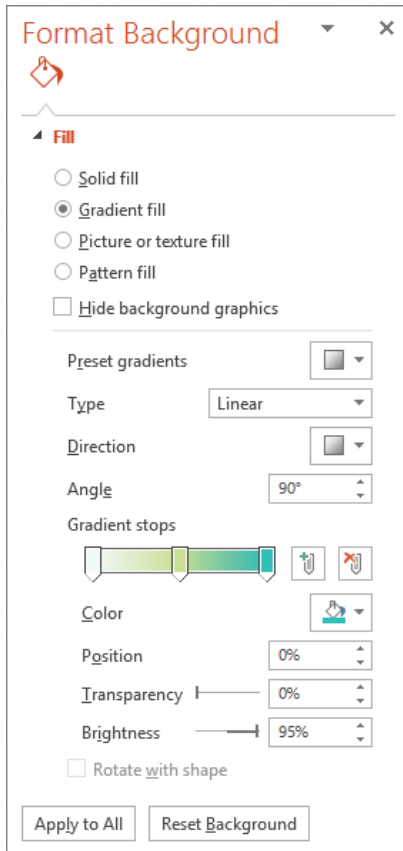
Format Background

Fill

Solid fill

Gradient fill

Picture or texture fill

Pattern fill

Hide background graphics

Preset gradients

Type Linear

Direction

Angle 90°

Gradient stops

Color

Position 0%

Transparency 0%

Brightness 95%

Rotate with shape

Apply to All

Reset Background